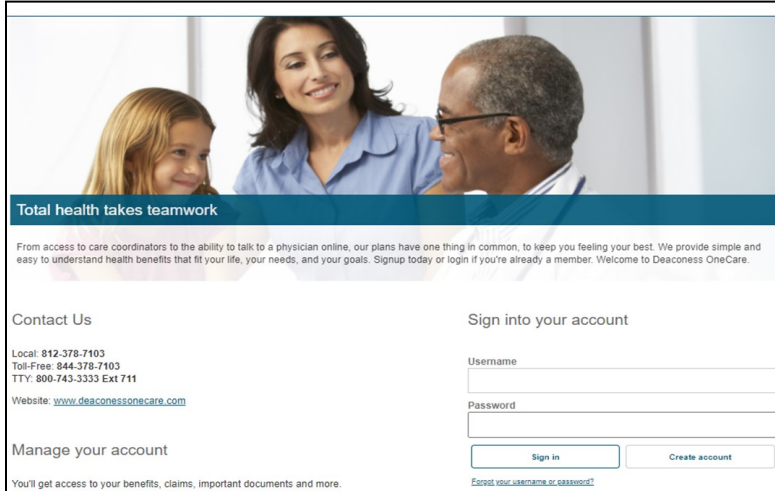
Total health takes teamwork

From access to care coordinators to the ability to talk to a physician online, our plans have one thing in common, to keep you feeling your best. We provide simple and easy to understand health benefits that fit your life, your needs, and your goals. Signup today or login if you're already a member. Welcome to Deaconess OneCare.

Contact Us

Local: 812-378-7103
Toll-Free: 844-378-7103
TTY: 800-743-3333 Ext 711

Website: www.deaconessonecare.com

Manage your account

You'll get access to your benefits, claims, important documents and more.

Sign into your account

Username

Password

Sign in

Create account

Forgot your username or password?